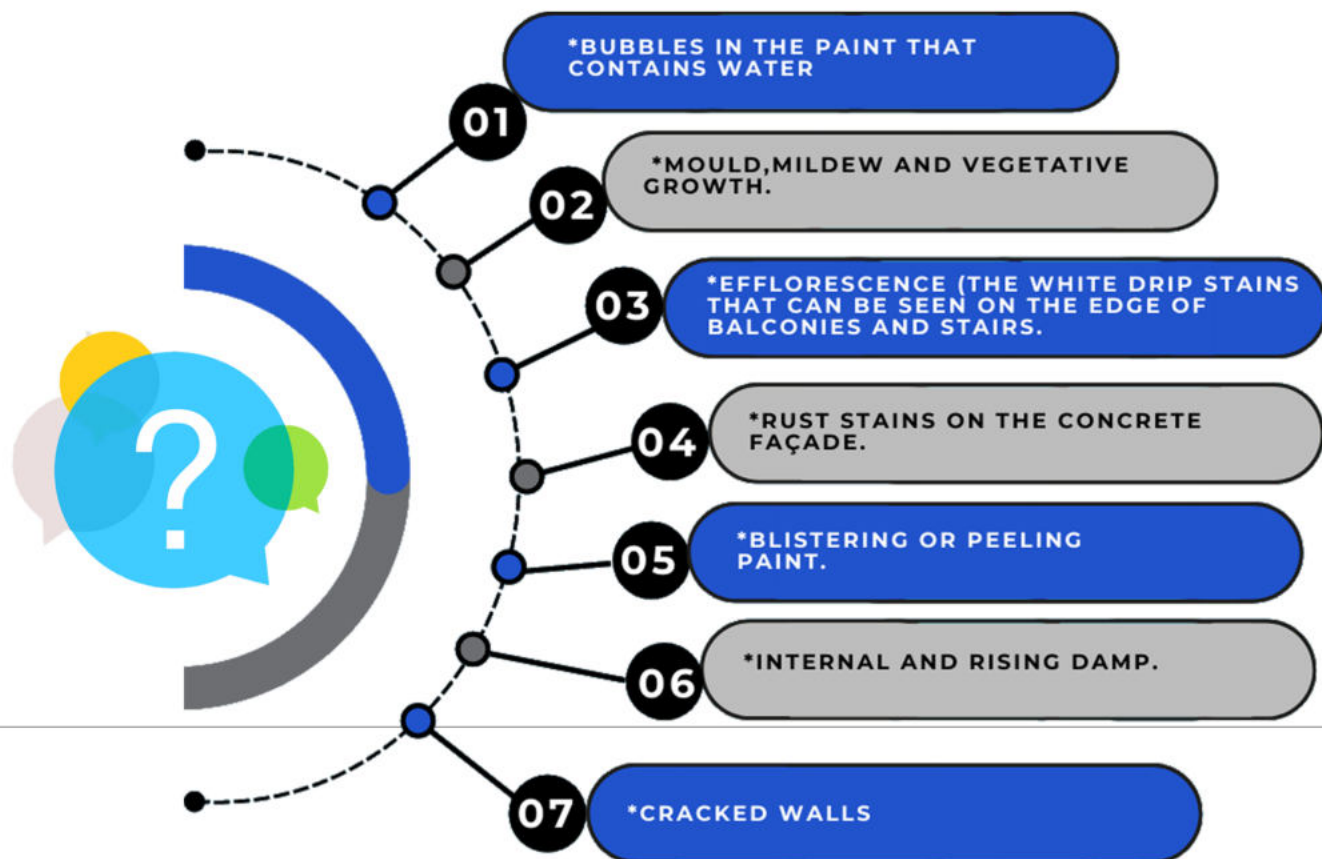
?

01

*BUBBLES IN THE PAINT THAT CONTAINS WATER

02

*MOULD,MILDEW AND VEGETATIVE GROWTH.

03

*EFFLORESCENCE (THE WHITE DRIP STAINS THAT CAN BE SEEN ON THE EDGE OF BALCONIES AND STAIRS.

04

*RUST STAINS ON THE CONCRETE FAÇADE.

05

*BLISTERING OR PEELING PAINT.

06

*INTERNAL AND RISING DAMP.

07

*CRACKED WALLS